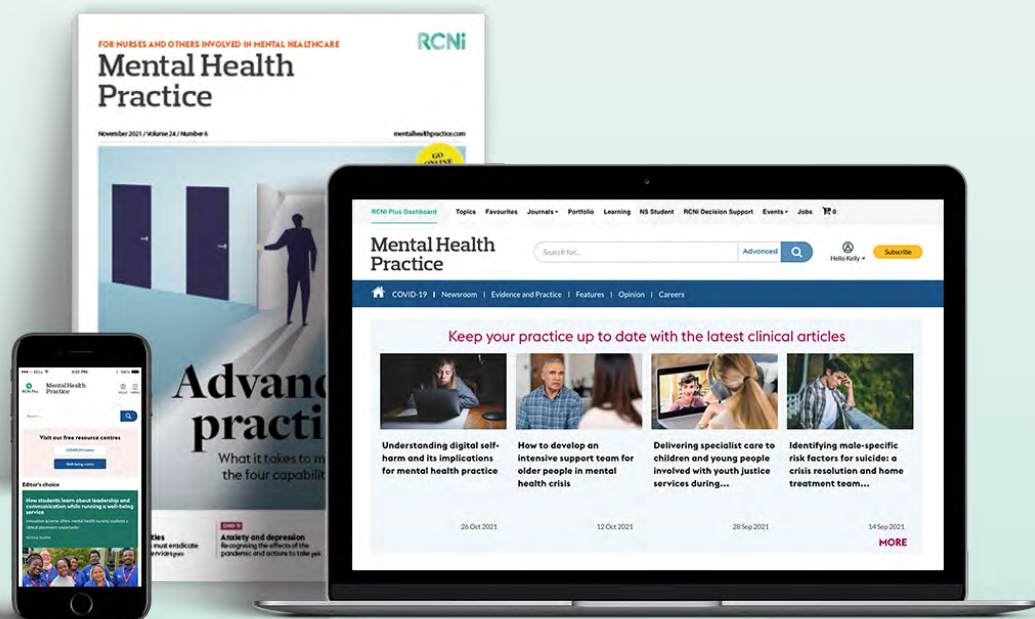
FOR NURSES AND OTHERS INVOLVED IN MENTAL HEALTHCARE

RCNi

Mental Health Practice

November 2021 / Volume 24 / Number 6

mentalhealthpractice.com

GO ONLINE

Advan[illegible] practi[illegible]

What it takes to m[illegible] the four capabili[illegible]

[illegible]ities
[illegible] must eradicate
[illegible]services

COVID-19

Anxiety and depression
Recognising the effects of the pandemic and actions to take

RCNi Plus Dashboard  Topics  Favourites  Journals  Portfolio  Learning  NS Student  RCNi Decision Support  Events  Jobs  0

Mental Health Practice

Search for...

Advanced

Hello Kelly

Subscribe

COVID-19 | Newsroom | Evidence and Practice | Features | Opinion | Careers

Keep your practice up to date with the latest clinical articles

Understanding digital self-harm and its implications for mental health practice

26 Oct 2021

How to develop an intensive support team for older people in mental health crisis

12 Oct 2021

Delivering specialist care to children and young people involved with youth justice services during...

28 Sep 2021

Identifying male-specific risk factors for suicide: a crisis resolution and home treatment team...

14 Sep 2021

MORE

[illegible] CELL

4:21 PM

RCNi Plus

Mental Health Practice

Search...

Visit our free resource centres

COVID-19 centre

Well-being centre

Editor's choice

How students learn about leadership and communication while running a well-being service

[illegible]